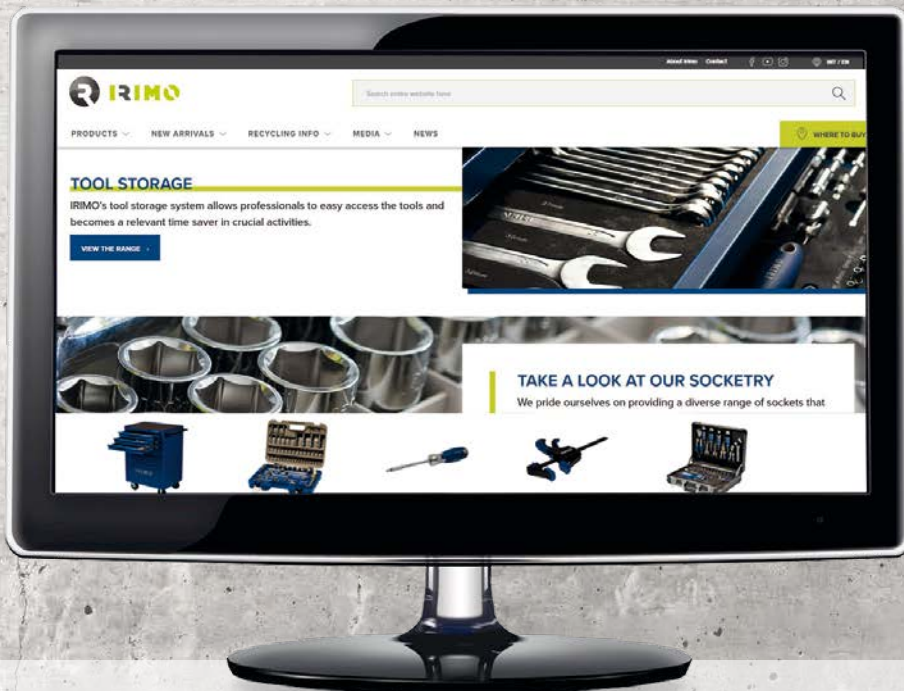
About Irimo Contact

INT / EN

IRIMO

Search entire website here

PRODUCTS NEW ARRIVALS RECYCLING INFO MEDIA NEWS

WHERE TO BUY

TOOL STORAGE

IRIMO's tool storage system allows professionals to easy access the tools and becomes a relevant time saver in crucial activities.

VIEW THE RANGE ›

TAKE A LOOK AT OUR SOCKETRY

We pride ourselves on providing a diverse range of sockets that